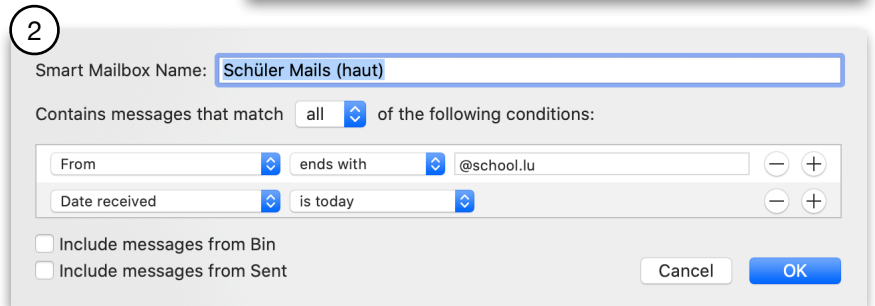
2

Smart Mailbox Name: Schüler Mails (haut)

Contains messages that match all of the following conditions:

| | | |
|---|---|---|
| From | ends with | @school.lu |
| Date received | is today | |

Include messages from Bin

Include messages from Sent

Cancel

OK